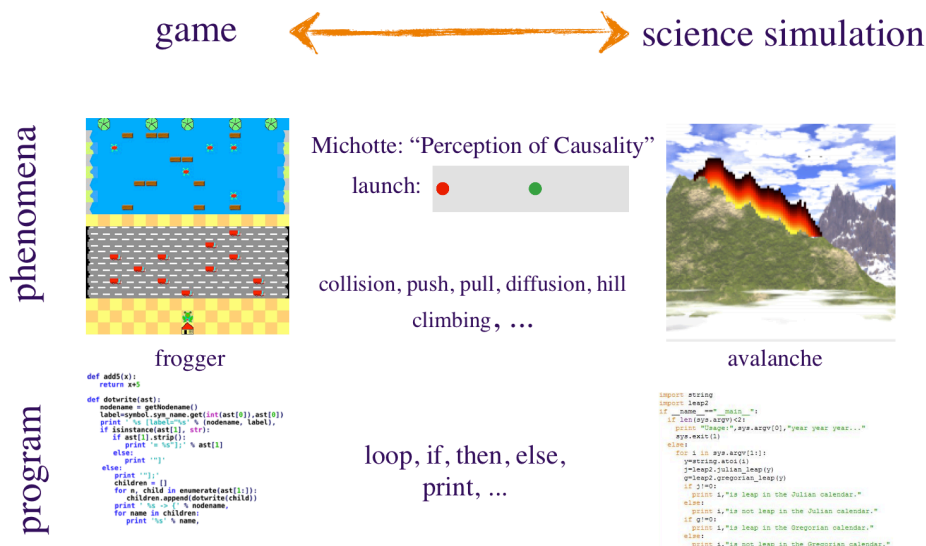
game

science simulation

phenomena

Michotte: “Perception of Causality”

launch:

collision, push, pull, diffusion, hill climbing, ...

frogger

avalanche

program

def add5(x):
    return x+5

def dotwrite(ast):
    nodename = getNodename()
    label=symbol.sym_name.get(int(ast[0]),ast[0])
    print ' %s [label="%s' % (nodename, label),
    if isinstance(ast[1], str):
        if ast[1].strip():
            print '= %s"];' % ast[1]
        else:
            print '"]'
    else:
        print '"];'
        children = []
        for n, child in enumerate(ast[1:]):
            children.append(dotwrite(child))
        print ' %s -> {' % nodename,
        for name in children:
            print '%s' % name,

loop, if, then, else, print, ...

import string
import leap2
if __name__=="__main__":
  if len(sys.argv)<2:
    print "Usage:",sys.argv[0],"year year year..."
    sys.exit(1)
  else:
    for i in sys.argv[1:]:
      y=string.atoi(i)
      j=leap2.julian_leap(y)
      g=leap2.gregorian_leap(y)
      if j!=0:
        print i,"is leap in the Julian calendar."
      else:
        print i,"is not leap in the Julian calendar."
      if g!=0:
        print i,"is leap in the Gregorian calendar."
      else:
        print i,"is not leap in the Gregorian calendar."